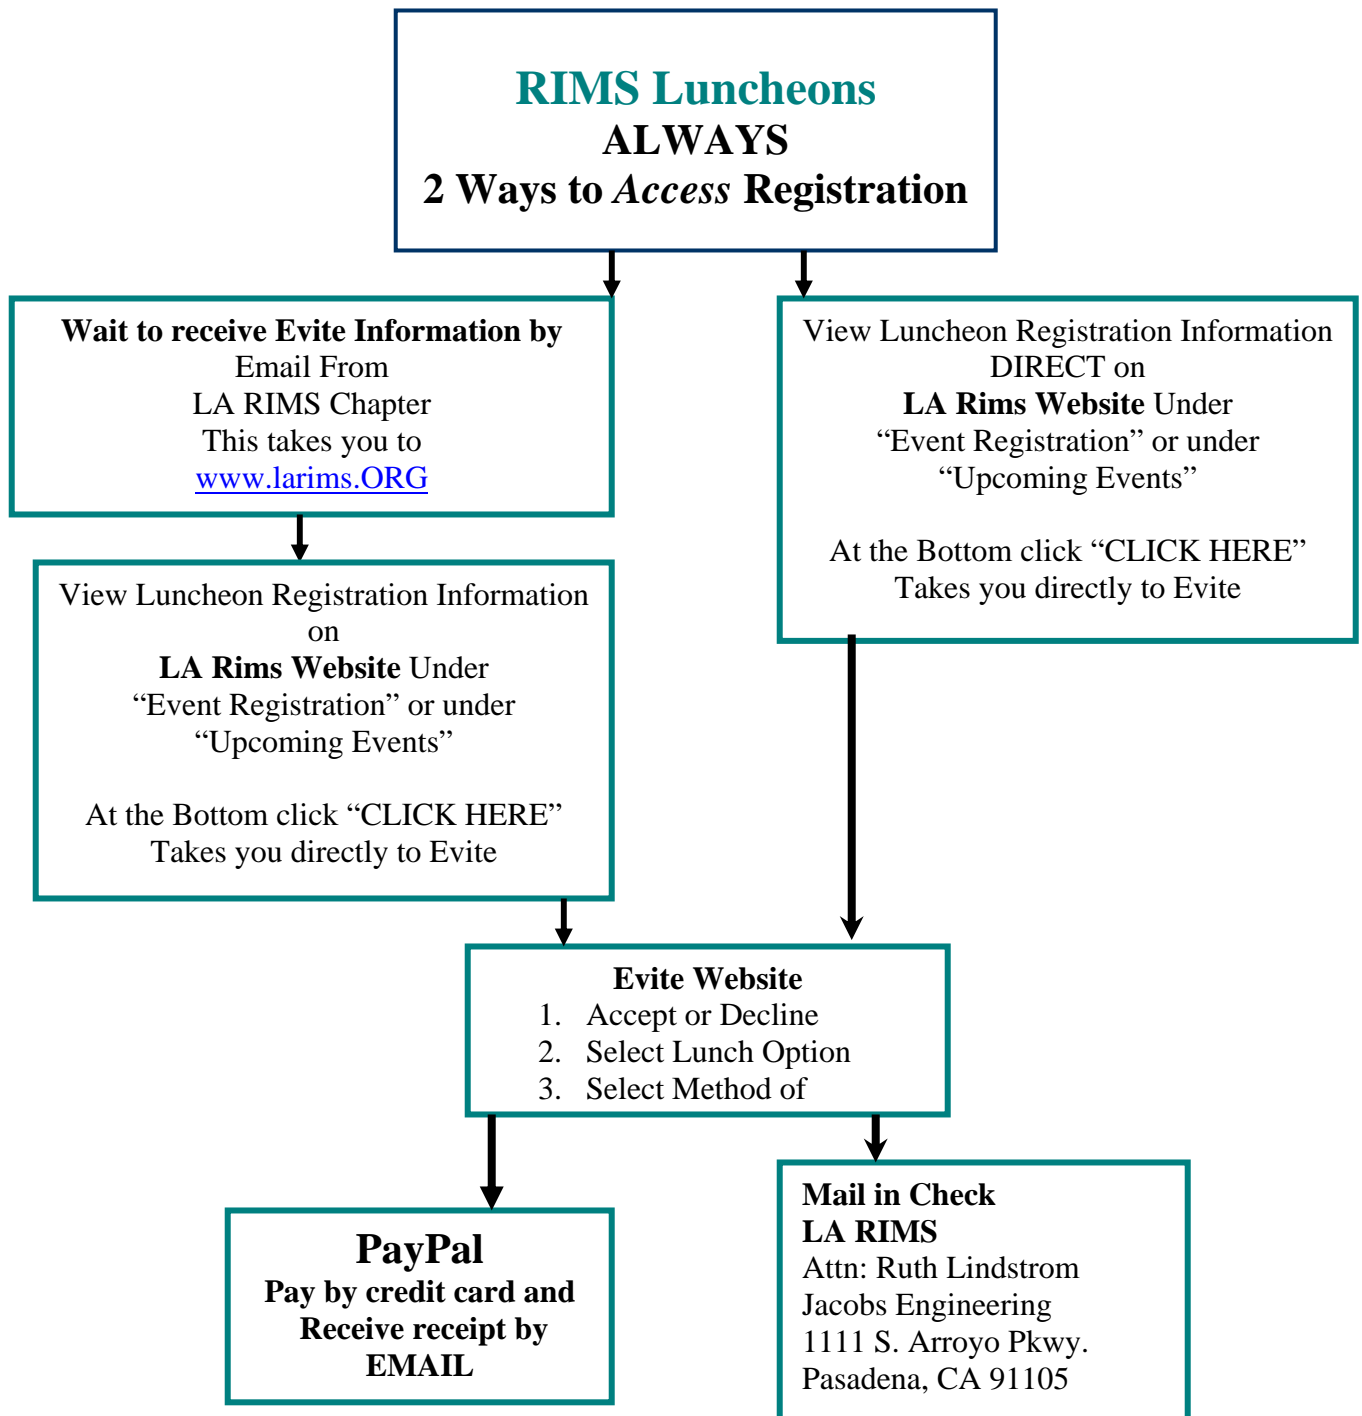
RIMS Luncheons
ALWAYS
2 Ways to Access Registration

Wait to receive Evite Information by Email From LA RIMS Chapter This takes you to www.larims.ORG

View Luncheon Registration Information on LA Rims Website Under “Event Registration” or under “Upcoming Events”

At the Bottom click “CLICK HERE” Takes you directly to Evite

View Luncheon Registration Information DIRECT on LA Rims Website Under “Event Registration” or under “Upcoming Events”

At the Bottom click “CLICK HERE” Takes you directly to Evite

Evite Website
1. Accept or Decline
2. Select Lunch Option
3. Select Method of

PayPal
Pay by credit card and Receive receipt by EMAIL

Mail in Check
LA RIMS
Attn: Ruth Lindstrom
Jacobs Engineering
1111 S. Arroyo Pkwy.
Pasadena, CA 91105